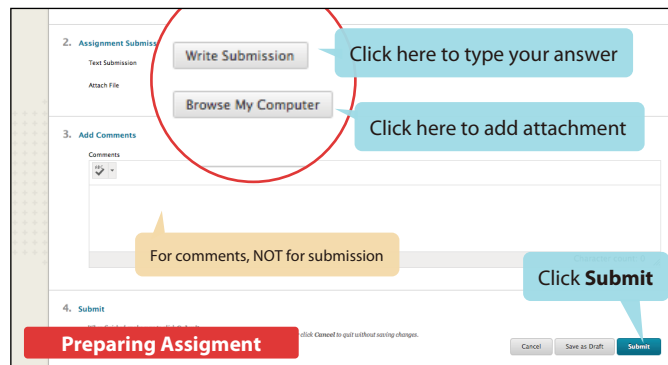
2. Assignment Submiss

Text Submission

Attach File

Write Submission

Click here to type your answer

Browse My Computer

Click here to add attachment

3. Add Comments

Comments

For comments, NOT for submission

Character count: 0

Click **Submit**

4. Submit

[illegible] click Cancel to quit without saving changes.

Preparing Assigment

Cancel

Save as Draft

Submit